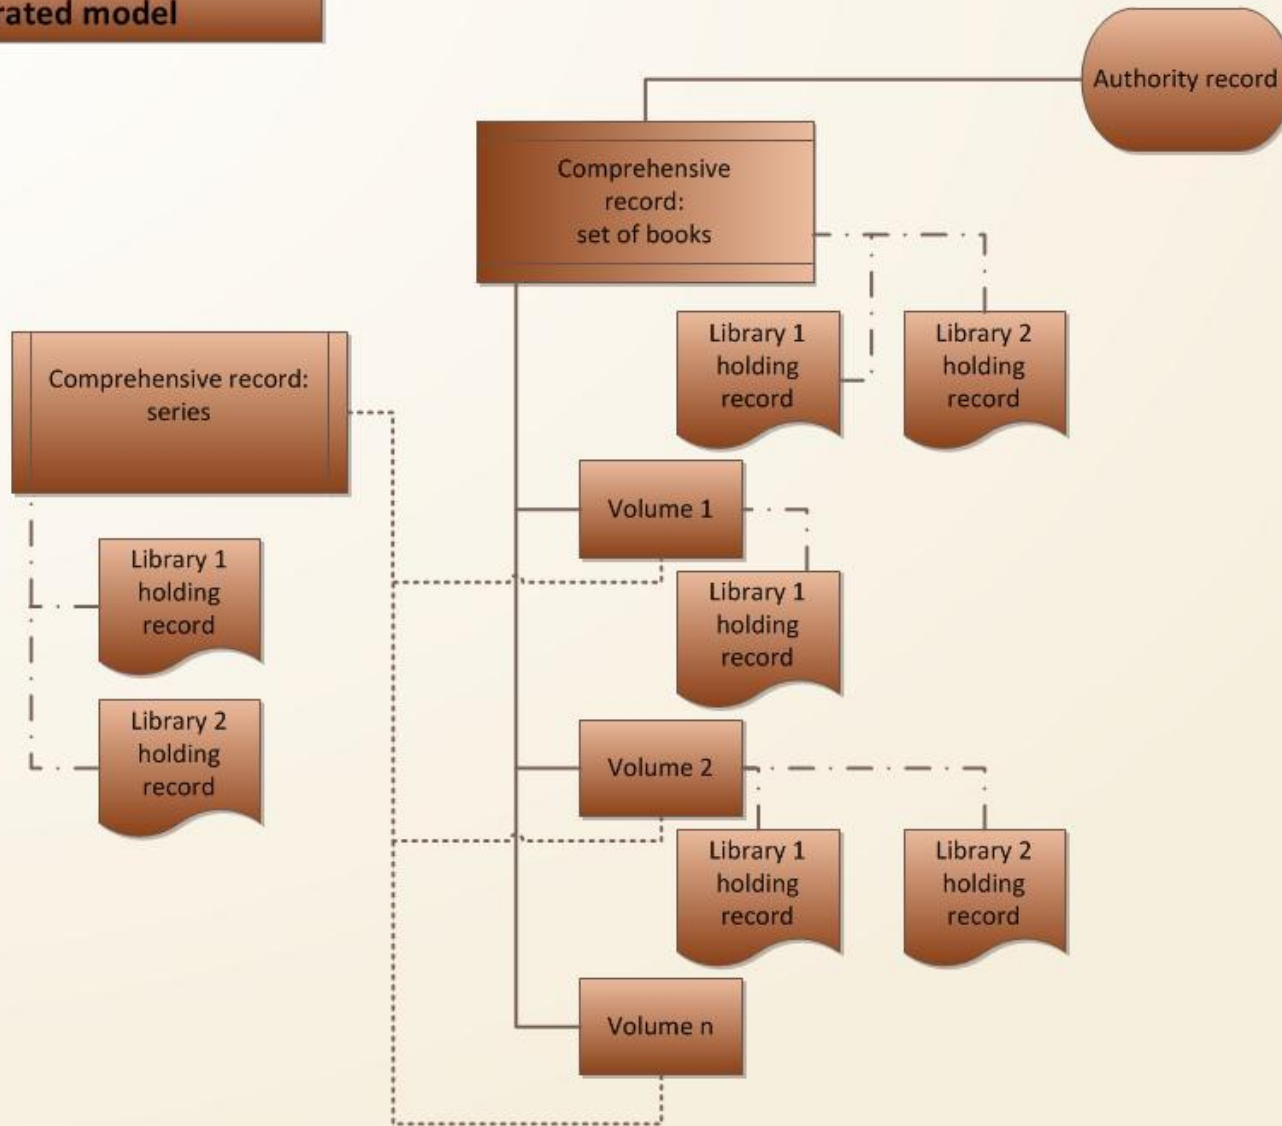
rated model

Authority record

Comprehensive record: set of books

Library 1 holding record

Library 2 holding record

Comprehensive record: series

Volume 1

Library 1 holding record

Library 1 holding record

Library 2 holding record

Volume 2

Library 1 holding record

Library 2 holding record

Volume n